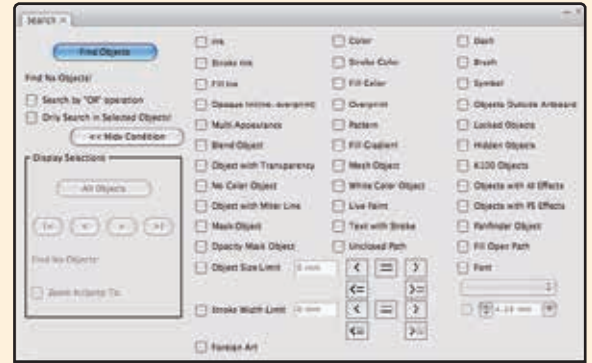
Search ×

Find Objects

Find No Objects!

Search by "OR" operation

Only Search in Selected Objects!

<< Hide Condition

Display Selections

All Objects

|< < > >|

Find No Objects!

Zoom in/Jump To

Ink

Stroke Ink

Fill Ink

Opaque (mixing, overprint)

Multi Appearance

Blend Object

Object with Transparency

No Color Object

Object with Miter Line

Mask Object

Opacity Mask Object

Object Size Limit 0 mm

Stroke Width Limit 0 mm

Foreign Art

Color

Stroke Color

Fill Color

Overprint

Pattern

Fill Gradient

Mesh Object

White Color Object

Live Paint

Text with Stroke

Unclosed Path

< = >

<= >=

< = >

<= >=

Dash

Brush

Symbol

Objects Outside Artboard

Locked Objects

Hidden Objects

K100 Objects

Objects with AI Effects

Objects with PS Effects

Pathfinder Object

Fill Open Path

Font

4.23 mm